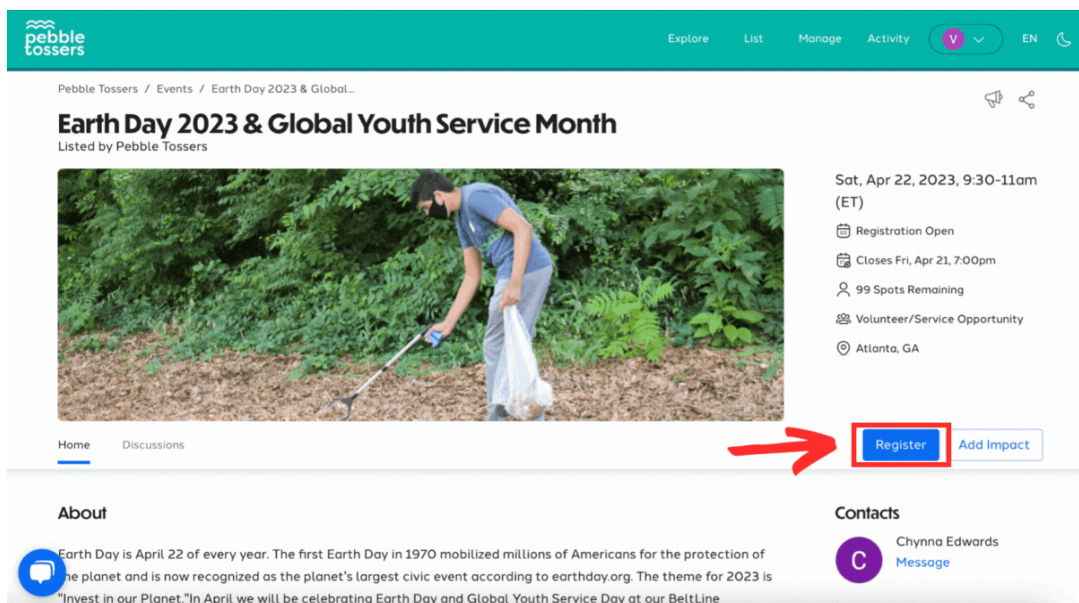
pebble tossers

Explore List Manage Activity V EN

Pebble Tossers / Events / Earth Day 2023 & Global...

Earth Day 2023 & Global Youth Service Month

Listed by Pebble Tossers

Sat, Apr 22, 2023, 9:30-11am (ET)

Registration Open

Closes Fri, Apr 21, 7:00pm

99 Spots Remaining

Volunteer/Service Opportunity

Atlanta, GA

Home Discussions

Register Add Impact

About

Earth Day is April 22 of every year. The first Earth Day in 1970 mobilized millions of Americans for the protection of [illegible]e planet and is now recognized as the planet's largest civic event according to earthday.org. The theme for 2023 is "Invest in our Planet."In April we will be celebrating Earth Day and Global Youth Service Day at our BeltLine

Contacts

C Chynna Edwards
Message